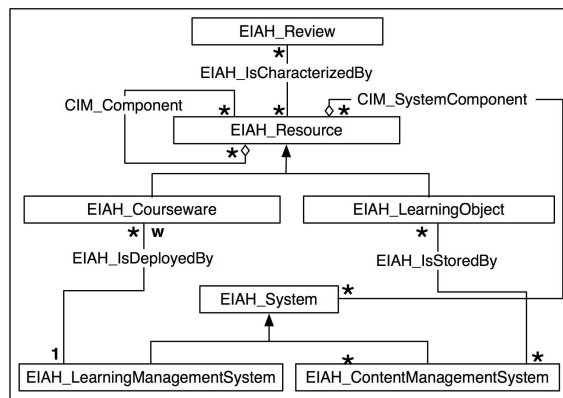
EIAH_Review

*

EIAH_IsCharacterizedBy

CIM_Component

*

*

*

CIM_SystemComponent

EIAH_Resource

*

EIAH_Courseware

EIAH_LearningObject

*

w

*

EIAH_IsDeployedBy

EIAH_IsStoredBy

EIAH_System

*

1

*

*

EIAH_LearningManagementSystem

EIAH_ContentManagementSystem